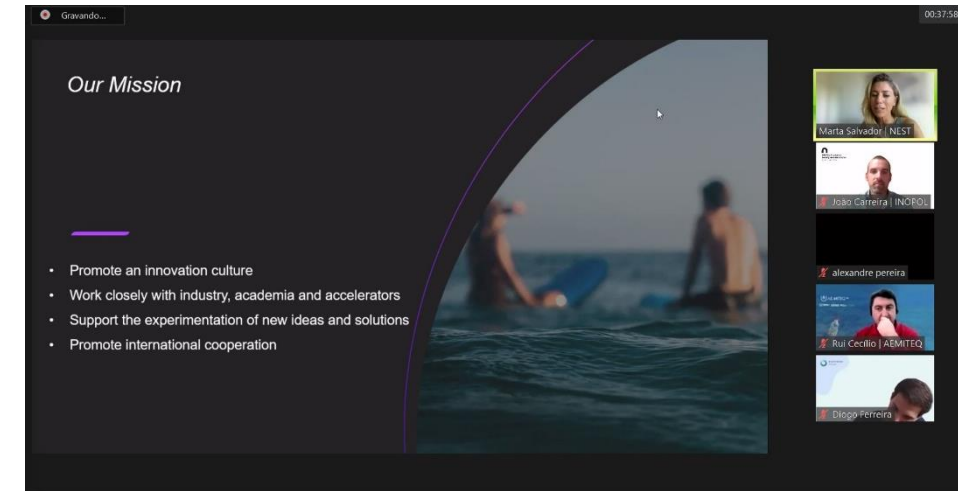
Gravando...

00:37:58

Our Mission

- Promote an innovation culture
- Work closely with industry, academia and accelerators
- Support the experimentation of new ideas and solutions
- Promote international cooperation

Marta Salvador | NEST

João Carreira | INOPO...

alexandre pereira

Rui Cecílio | AEMITEQ

Diogo Ferreira